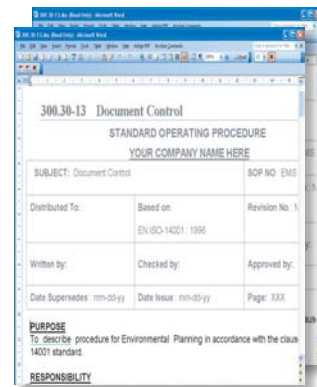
300.30-13 Document Control

STANDARD OPERATING PROCEDURE

YOUR COMPANY NAME HERE

| SUBJECT: Document Control | | SOP NO: EMS |
|---|---|---|
| Distributed To: | Based on: EN ISO-14001 : 1996 | Revision No.: N |
| Written by: | Checked by: | Approved by: |
| Date Supersedes: mm-dd-yy | Date Issue: mm-dd-yy | Page: XXX |

PURPOSE

To describe procedure for Environmental Planning in accordance with the claus 14001 standard.

RESPONSIBILITY